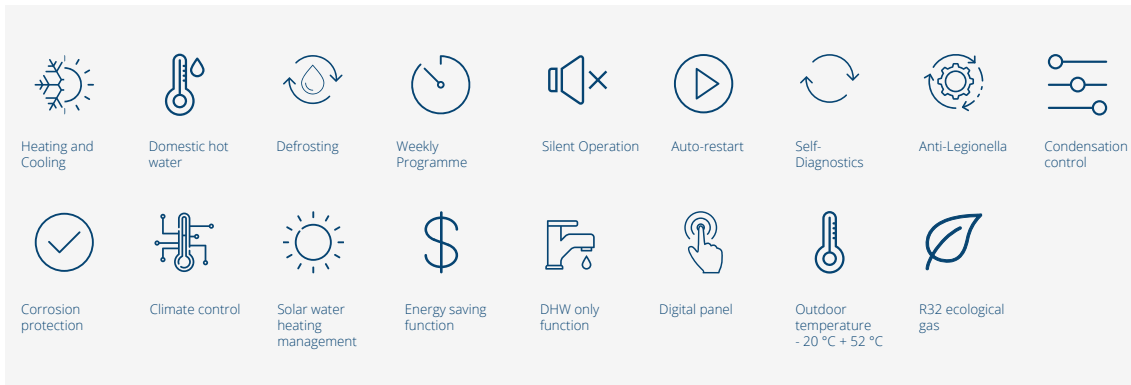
Heating and Cooling

Domestic hot water

Defrosting

Weekly Programme

Silent Operation

Auto-restart

Self-Diagnostics

Anti-Legionella

Condensation control

Corrosion protection

Climate control

Solar water heating management

Energy saving function

DHW only function

Digital panel

Outdoor temperature - 20 °C + 52 °C

R32 ecological gas